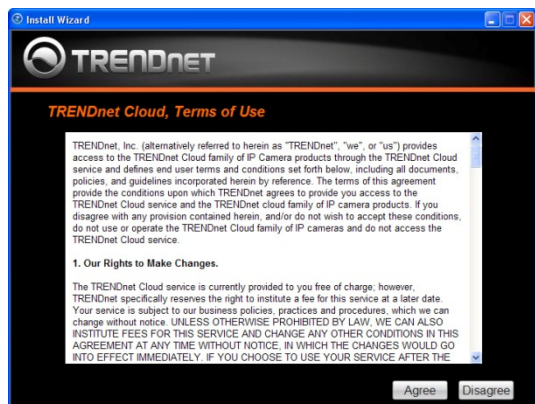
Install Wizard

TRENDnet

TRENDnet Cloud, Terms of Use

TRENDnet, Inc. (alternatively referred to herein as "TRENDnet", "we", or "us") provides access to the TRENDnet Cloud family of IP Camera products through the TRENDnet Cloud service and defines end user terms and conditions set forth below, including all documents, policies, and guidelines incorporated herein by reference. The terms of this agreement provide the conditions upon which TRENDnet agrees to provide you access to the TRENDnet Cloud service and the TRENDnet cloud family of IP camera products. If you disagree with any provision contained herein, and/or do not wish to accept these conditions, do not use or operate the TRENDnet Cloud family of IP cameras and do not access the TRENDnet Cloud service.

1. Our Rights to Make Changes.

The TRENDnet Cloud service is currently provided to you free of charge; however, TRENDnet specifically reserves the right to institute a fee for this service at a later date. Your service is subject to our business policies, practices and procedures, which we can change without notice. UNLESS OTHERWISE PROHIBITED BY LAW, WE CAN ALSO INSTITUTE FEES FOR THIS SERVICE AND CHANGE ANY OTHER CONDITIONS IN THIS AGREEMENT AT ANY TIME WITHOUT NOTICE, IN WHICH THE CHANGES WOULD GO INTO EFFECT IMMEDIATELY. IF YOU CHOOSE TO USE YOUR SERVICE AFTER THE

Agree Disagree